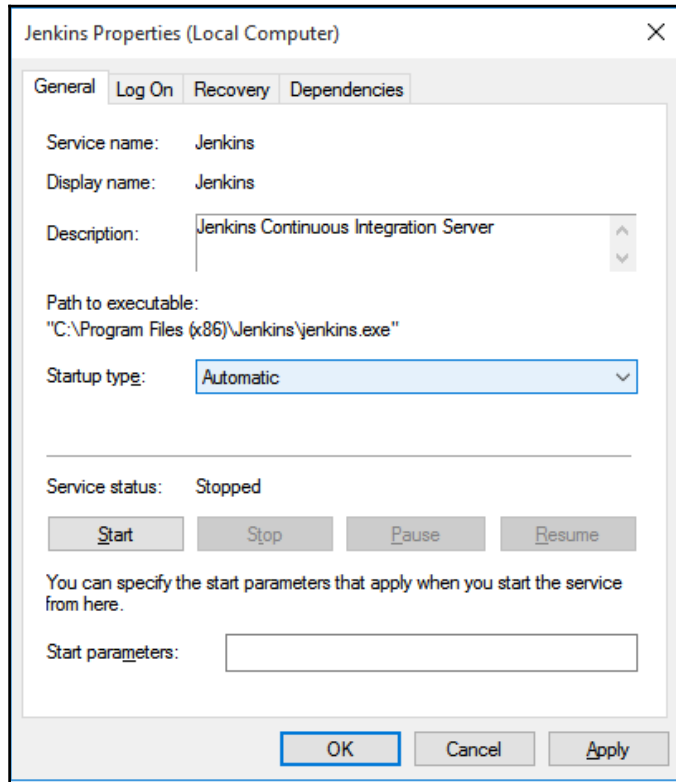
Jenkins Properties (Local Computer)

General | Log On | Recovery | Dependencies

Service name: Jenkins

Display name: Jenkins

Description: Jenkins Continuous Integration Server

Path to executable:
"C:\Program Files (x86)\Jenkins\jenkins.exe"

Startup type: Automatic

Service status: Stopped

Start | Stop | Pause | Resume

You can specify the start parameters that apply when you start the service from here.

Start parameters:

OK | Cancel | Apply